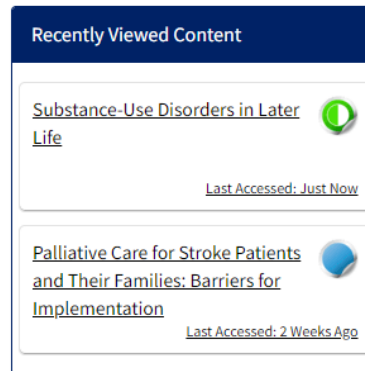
Recently Viewed Content

Substance-Use Disorders in Later Life

Last Accessed: Just Now

Palliative Care for Stroke Patients and Their Families: Barriers for Implementation

Last Accessed: 2 Weeks Ago